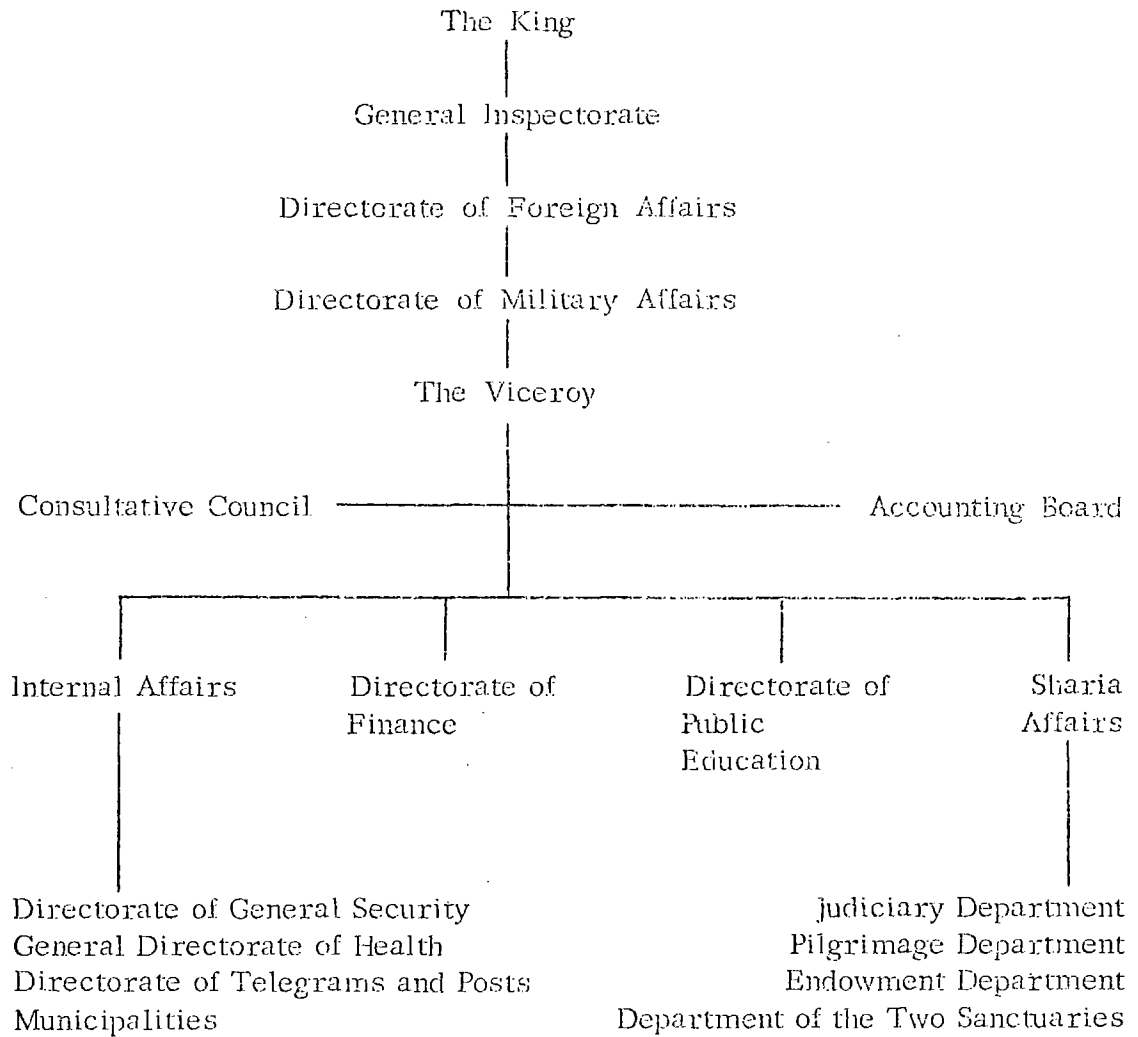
The King

General Inspectorate

Directorate of Foreign Affairs

Directorate of Military Affairs

The Viceroy

Consultative Council

Accounting Board

Internal Affairs

Directorate of Finance

Directorate of Public Education

Sharia Affairs

Directorate of General Security
General Directorate of Health
Directorate of Telegrams and Posts
Municipalities

Judiciary Department
Pilgrimage Department
Endowment Department
Department of the Two Sanctuaries